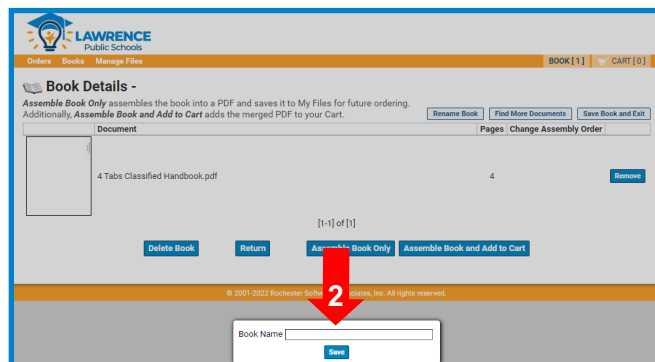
LAWRENCE
Public Schools

Orders Books Manage Files

BOOK [ 1 ] CART [ 0 ]

Book Details -

Assemble Book Only assembles the book into a PDF and saves it to My Files for future ordering. Additionally, Assemble Book and Add to Cart adds the merged PDF to your Cart.

Rename Book Find More Documents Save Book and Exit

| Document | Pages | Change Assembly Order | |
|---|---|---|---|
| 4 Tabs Classified Handbook.pdf | 4 | | Remove |

[1-1] of [1]

Delete Book Return Assemble Book Only Assemble Book and Add to Cart

2

© 2001-2022 Rochester Softw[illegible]ciates, Inc. All rights reserved.

Book Name

Save